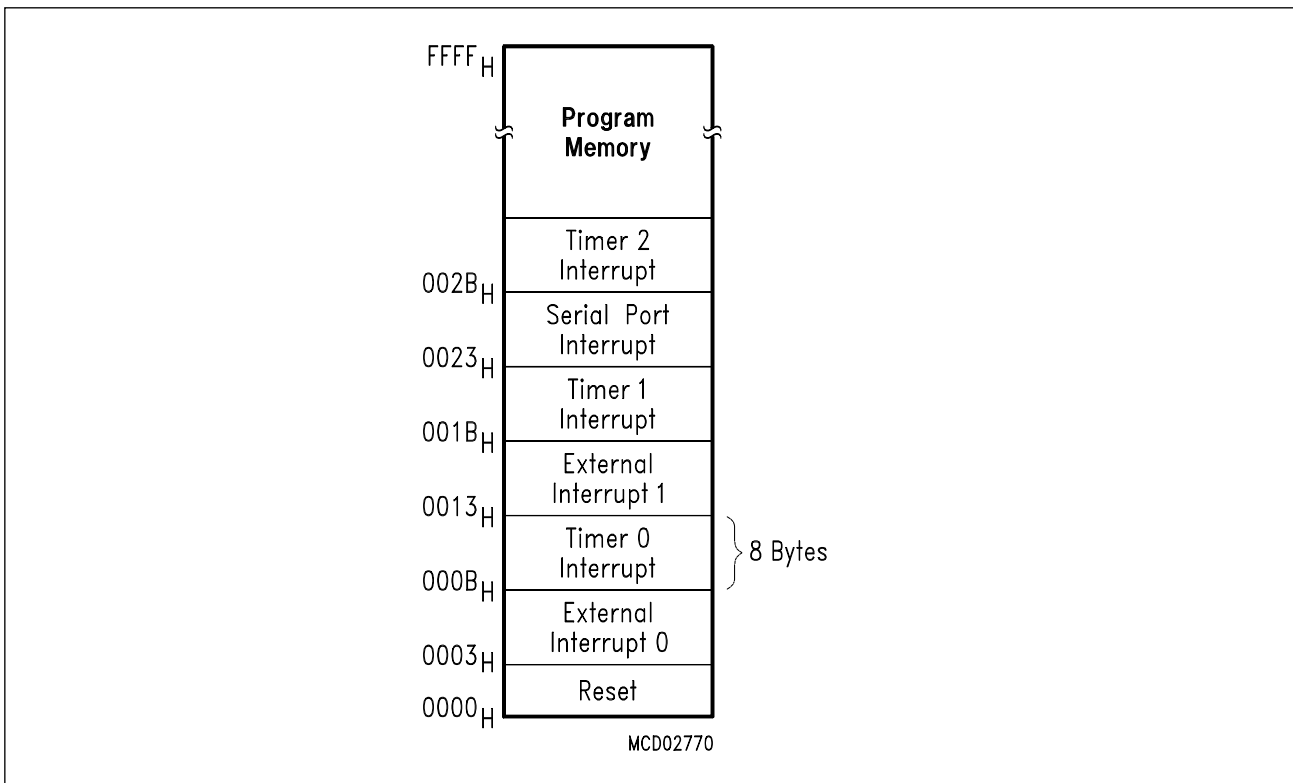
$FFFF_H$

Program Memory

Timer 2 Interrupt

$002B_H$

Serial Port Interrupt

$0023_H$

Timer 1 Interrupt

$001B_H$

External Interrupt 1

$0013_H$

Timer 0 Interrupt

8 Bytes

$000B_H$

External Interrupt 0

$0003_H$

Reset

$0000_H$

MCD02770